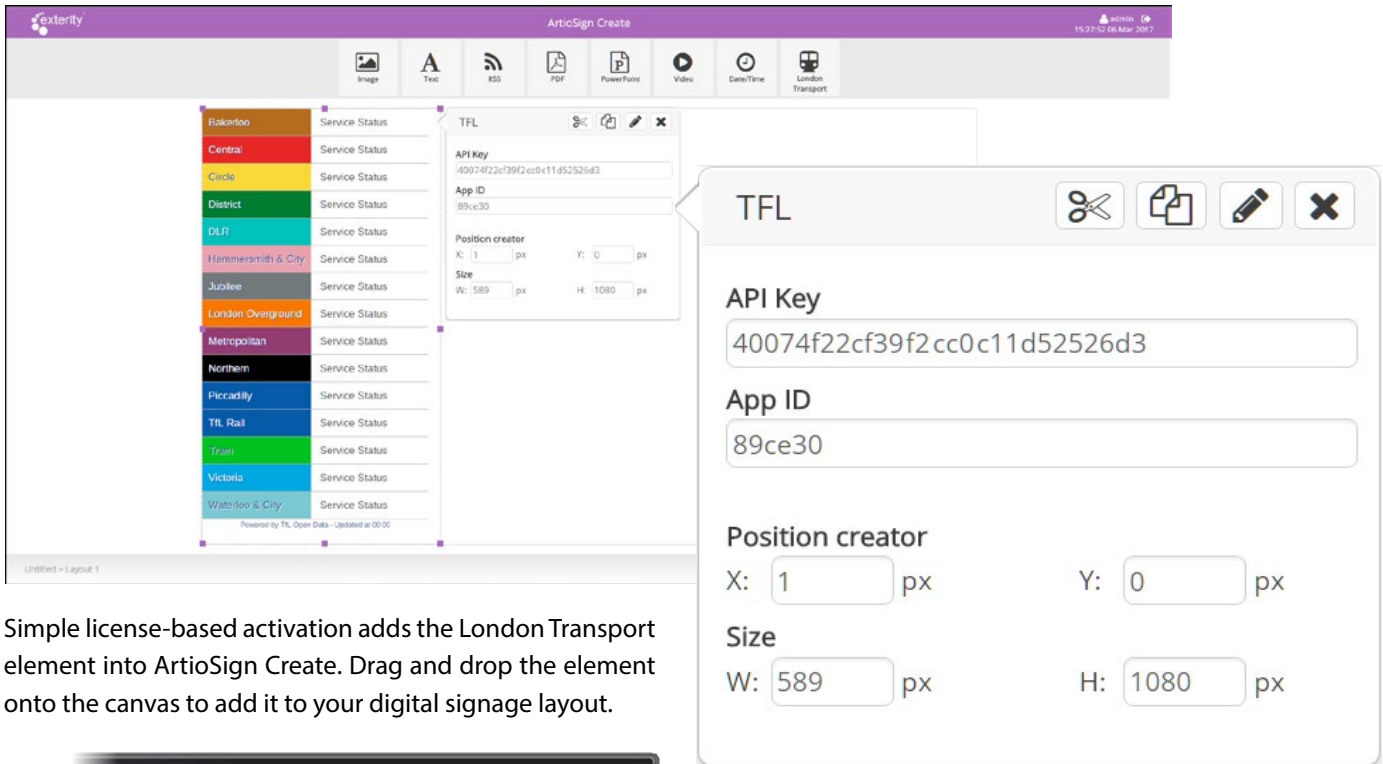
exterity

ArtioSign Create

admin
15:27:52 06 Mar 2017

Image Text RSS PDF PowerPoint Video Date/Time London Transport

| | |
|---|---|
| Bakerloo | Service Status |
| Central | Service Status |
| Circle | Service Status |
| District | Service Status |
| DLR | Service Status |
| Hammersmith & City | Service Status |
| Jubilee | Service Status |
| London Overground | Service Status |
| Metropolitan | Service Status |
| Northern | Service Status |
| Piccadilly | Service Status |
| TfL Rail | Service Status |
| Tram | Service Status |
| Victoria | Service Status |
| Waterloo & City | Service Status |

Powered by TfL Open Data - Updated at 00:00

TFL

API Key
40074f22cf39f2cc0c11d52526d3

App ID
89ce30

Position creator
X: 1 px Y: 0 px

Size
W: 589 px H: 1080 px

Untitled > Layout 1

TFL

API Key
40074f22cf39f2cc0c11d52526d3

App ID
89ce30

Position creator
X: 1 px Y: 0 px

Size
W: 589 px H: 1080 px

Simple license-based activation adds the London Transport element into ArtioSign Create. Drag and drop the element onto the canvas to add it to your digital signage layout.